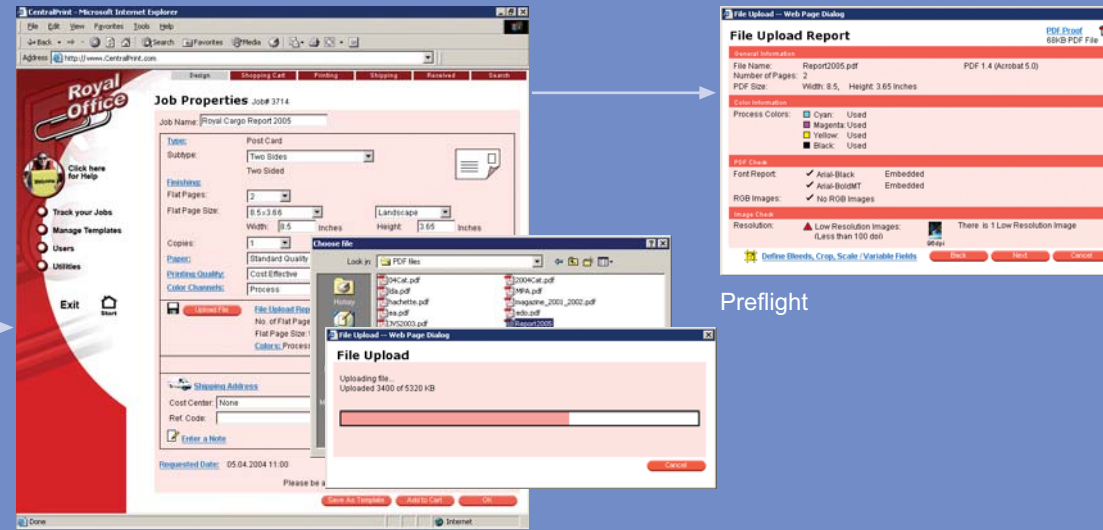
CentralPrint - Microsoft Internet Explorer
File Edit View Favorites Tools Help
Back Search Favorites Media
Address http://www.CentralPrint.com

Design Shopping Cart Printing Shipping Received Search

Royal Office

Click here for Help

Track your Jobs
Manage Templates
Users
Utilities

Exit
Start

Job Properties Job# 3714

Job Name: Royal Cargo Report 2005

Type: Post Card
Subtype: Two Sides
Two Sided
Finishing:
Flat Pages: 2
Flat Page Size: 8.5x3.65 Landscape
Width: 8.5 Inches Height: 3.65 Inches
Copies: 1
Paper: Standard Quality
Printing Quality: Cost Effective
Color Channels: Process

Upload File
File Upload Rep
No. of Flat Page
Flat Page Size:
Colors: Process

Shipping Address
Cost Center: None
Ref. Code:
Enter a Note

Requested Date: 05.04.2004 11:00
Please be a

Save As Template Add to Cart OK

Done Internet

Choose file
Look in: PDF files
History
04Cat.pdf
2004Cat.pdf
Ida.pdf
MPA.pdf
hachette.pdf
magazine_2001_2002.pdf
ea.pdf
ado.pdf
DVS2003.pdf
Report2005

File Upload -- Web Page Dialog
File Upload
Uploading file...
Uploaded 3400 of 5320 KB
Cancel

File Upload -- Web Page Dialog
File Upload Report
PDF Proof
68KB PDF File
General Information
File Name: Report2005.pdf PDF 1.4 (Acrobat 5.0)
Number of Pages: 2
PDF Size: Width: 8.5, Height: 3.65 Inches
Color Information
Process Colors: Cyan: Used
Magenta: Used
Yellow: Used
Black: Used
PDF Check
Font Report: Arial-Black Embedded
Arial-BoldMT Embedded
RGB Images: No RGB Images
Image Check
Resolution: Low Resolution Images: (Less than 100 dpi) 98dpi There is 1 Low Resolution Image
Define Bleeds, Crop, Scale / Variable Fields
Back Next Cancel

Preflight